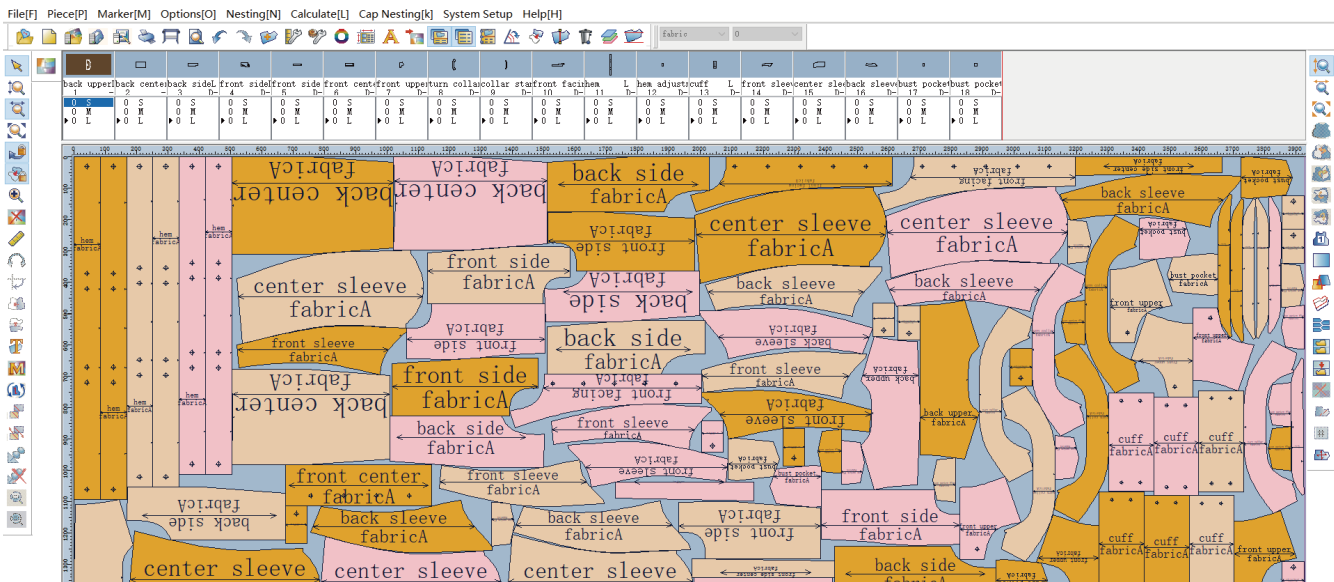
File[F] Piece[P] Marker[M] Options[O] Nesting[N] Calculate[L] Cap Nesting[k] System Setup Help[H]

fabric 0

| back upper 1 | back center 2 | back sideL 3 | front side 4 | front side 5 | front center 6 | front upper 7 | turn colla 8 | collar sta 9 | front facin 10 | hem L 11 | hem adjust 12 | cuff L 13 | front sleev 14 | center sle 15 | back sleev 16 | bust pocket 17 | bust pocket 18 |
|---|---|---|---|---|---|---|---|---|---|---|---|---|---|---|---|---|---|
| 0 S 0 M 0 L | 0 S 0 M 0 L | 0 S 0 M 0 L | 0 S 0 M 0 L | 0 S 0 M 0 L | 0 S 0 M 0 L | 0 S 0 M 0 L | 0 S 0 M 0 L | 0 S 0 M 0 L | 0 S 0 M 0 L | 0 S 0 M 0 L | 0 S 0 M 0 L | 0 S 0 M 0 L | 0 S 0 M 0 L | 0 S 0 M 0 L | 0 S 0 M 0 L | 0 S 0 M 0 L | 0 S 0 M 0 L |

back center fabricA
back center fabricA
back side fabricA
front side fabricA
center sleeve fabricA
center sleeve fabricA
back sleeve fabricA
back sleeve fabricA
front side fabricA
back side fabricA
center sleeve fabricA
front side fabricA
back side fabricA
front sleeve fabricA
front side fabricA
back sleeve fabricA
back center fabricA
front side fabricA
front facing fabricA
front sleeve fabricA
back side fabricA
front sleeve fabricA
front sleeve fabricA
front sleeve fabricA
back upper fabricA
front center fabricA
front sleeve fabricA
back side fabricA
back sleeve fabricA
back sleeve fabricA
front sleeve fabricA
front side fabricA
back side fabricA
center sleeve
center sleeve
center sleeve
front upper fabricA
bust pocket fabricA
cuff fabricA
cuff fabricA
cuff fabricA
cuff fabricA
cuff fabricA
cuff fabricA
front upper fabricA
hem fabricA